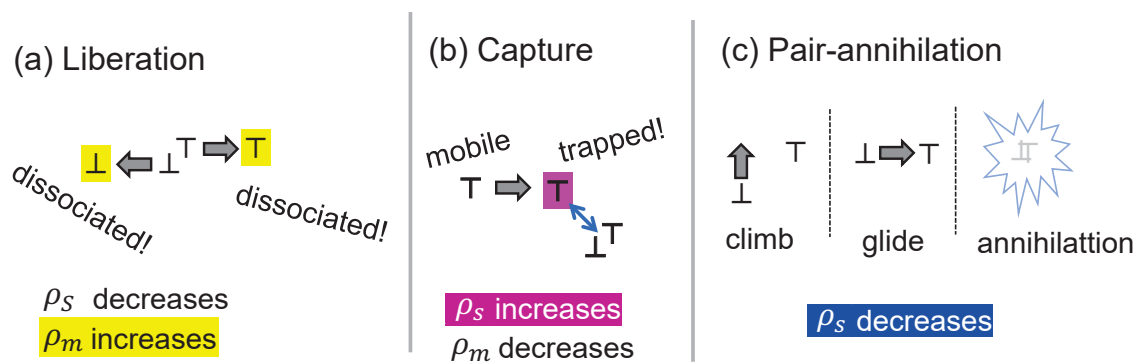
(a) Liberation

⊥ ⊥⊤ ⊤

dissociated!

dissociated!

$\rho_S$ decreases

$\rho_m$ increases

(b) Capture

mobile

trapped!

⊤ ⊤

⊥⊤

$\rho_s$ increases

$\rho_m$ decreases

(c) Pair-annihilation

⊥ ⊤

climb

⊥ ⊤

glide

annihilattion

$\rho_s$ decreases